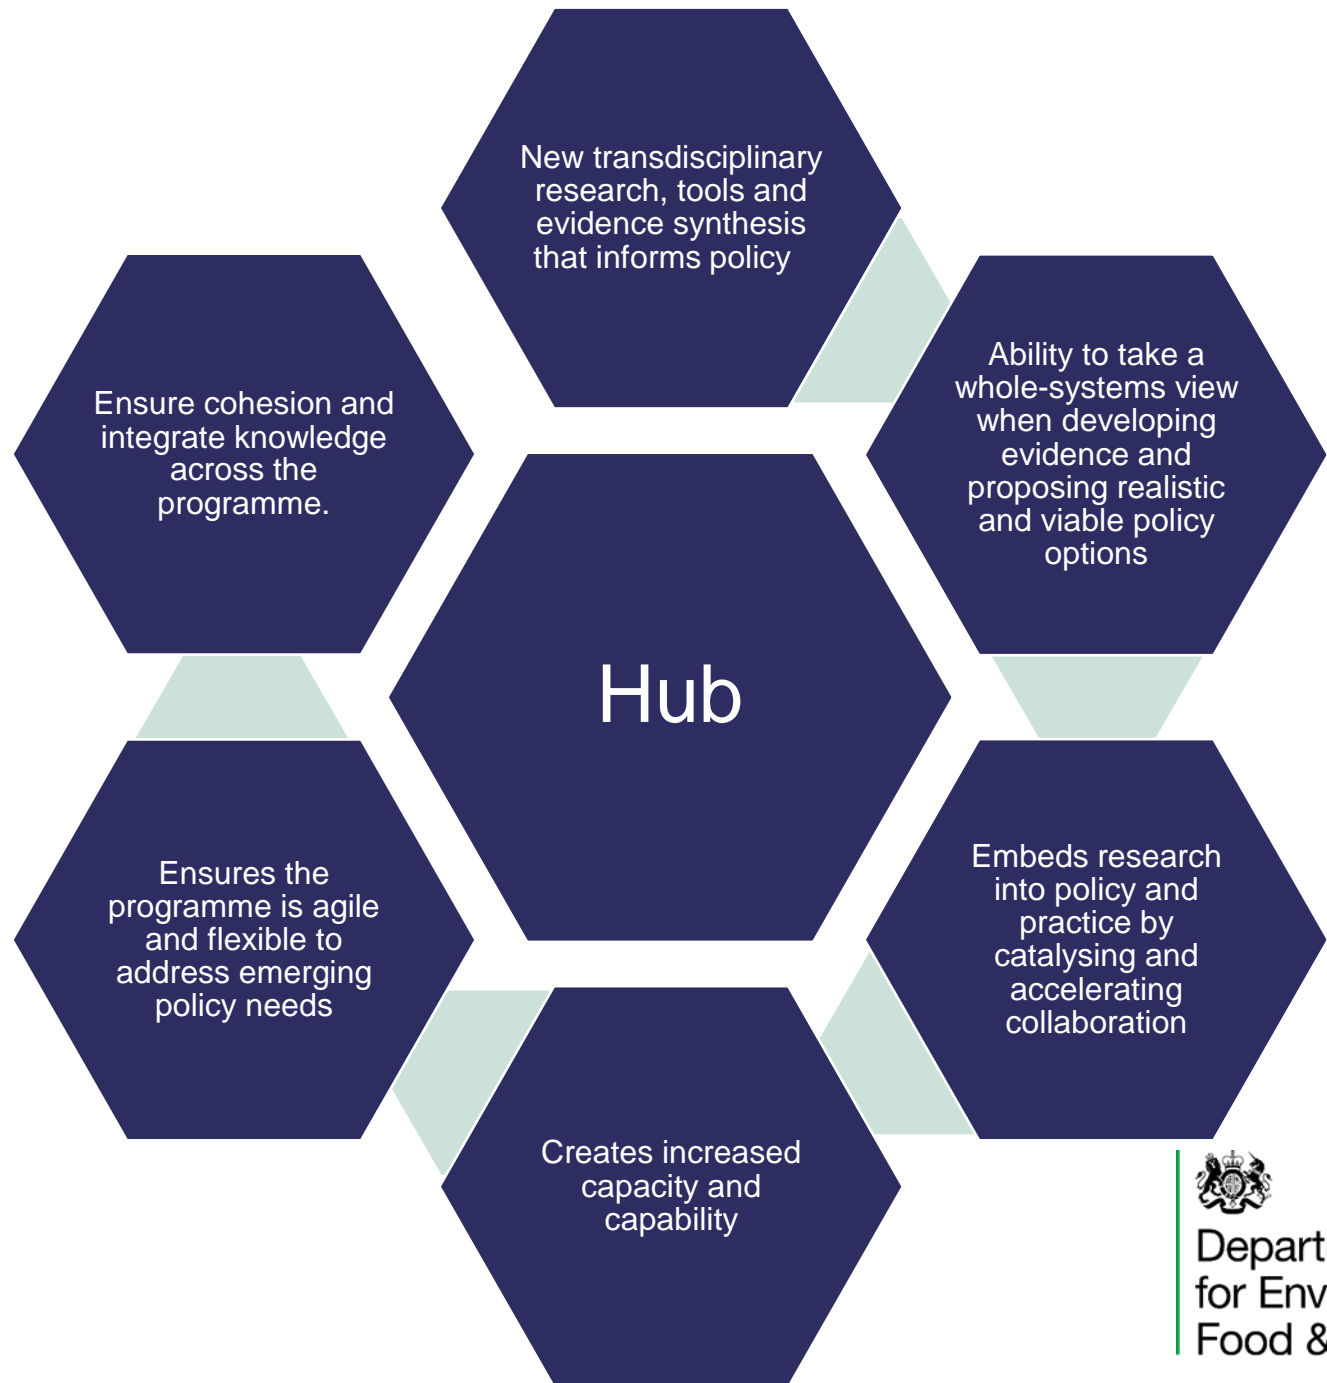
New transdisciplinary research, tools and evidence synthesis that informs policy

Ensure cohesion and integrate knowledge across the programme.

Ability to take a whole-systems view when developing evidence and proposing realistic and viable policy options

Hub

Ensures the programme is agile and flexible to address emerging policy needs

Embeds research into policy and practice by catalysing and accelerating collaboration

Creates increased capacity and capability

Depart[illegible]
for Env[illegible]
Food &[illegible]